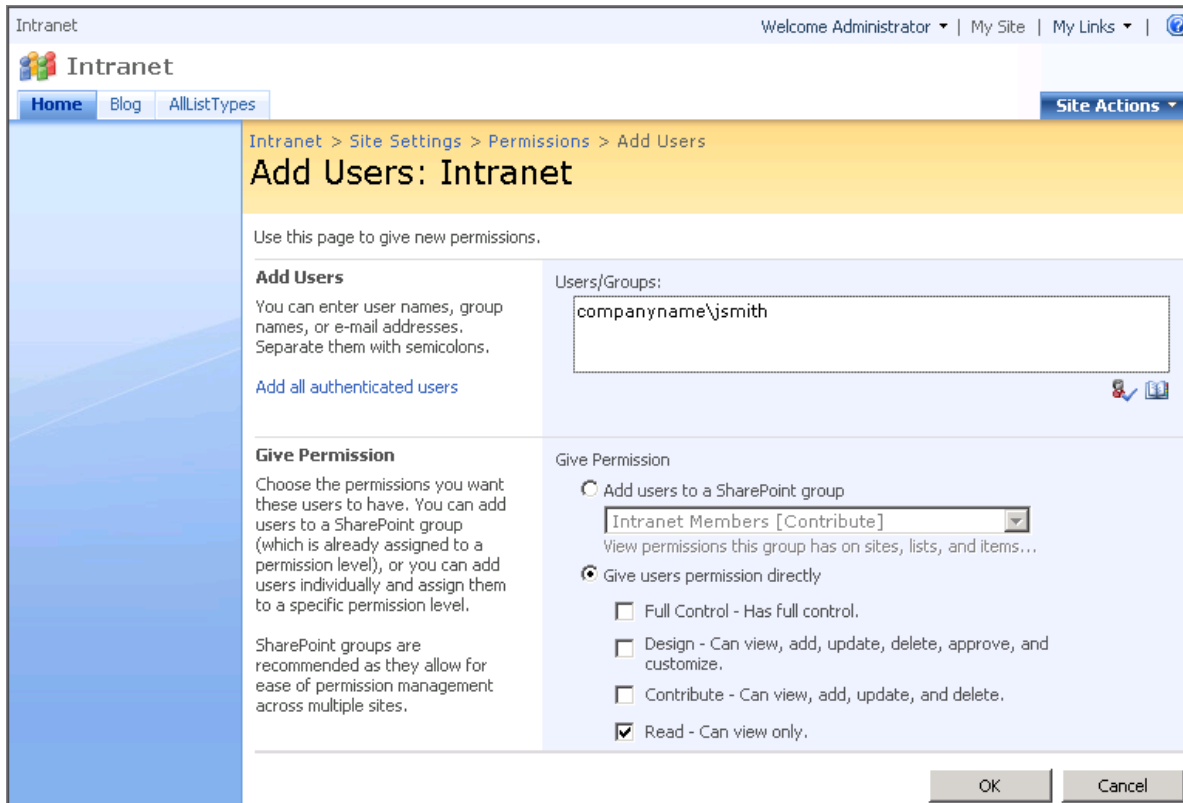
Intranet

Welcome Administrator ▾ | My Site | My Links ▾ |

Intranet

Home | Blog | AllListTypes

Site Actions ▾

Intranet > Site Settings > Permissions > Add Users

Add Users: Intranet

Use this page to give new permissions.

Add Users

You can enter user names, group names, or e-mail addresses. Separate them with semicolons.

Add all authenticated users

Users/Groups:

companyname\jsmith

Give Permission

Choose the permissions you want these users to have. You can add users to a SharePoint group (which is already assigned to a permission level), or you can add users individually and assign them to a specific permission level.

SharePoint groups are recommended as they allow for ease of permission management across multiple sites.

Give Permission

Add users to a SharePoint group

Intranet Members [Contribute]

View permissions this group has on sites, lists, and items...

Give users permission directly

Full Control - Has full control.

Design - Can view, add, update, delete, approve, and customize.

Contribute - Can view, add, update, and delete.

Read - Can view only.

OK

Cancel